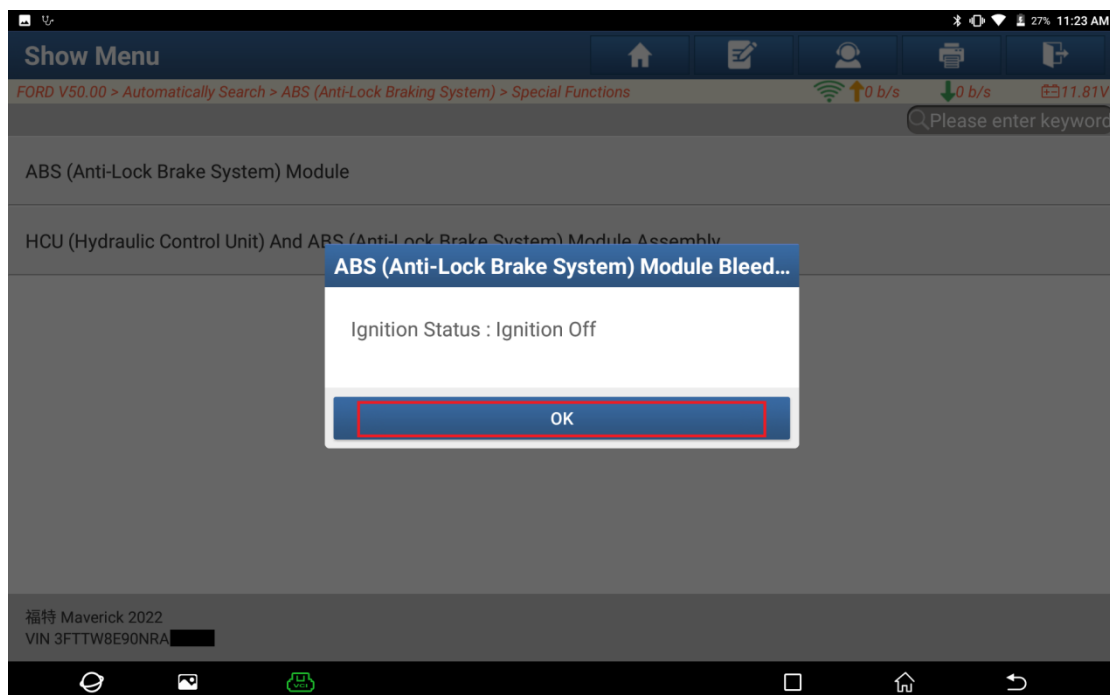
27% 11:23 AM

Show Menu

FORD V50.00 > Automatically Search > ABS (Anti-Lock Braking System) > Special Functions

0 b/s

0 b/s

11.81V

Please enter keyword

ABS (Anti-Lock Brake System) Module

HCU (Hydraulic Control Unit) And ABS (Anti-Lock Brake System) Module Assembly

ABS (Anti-Lock Brake System) Module Bleed...

Ignition Status : Ignition Off

OK

福特 Maverick 2022
VIN 3FTTW8E90NRA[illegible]

VCI